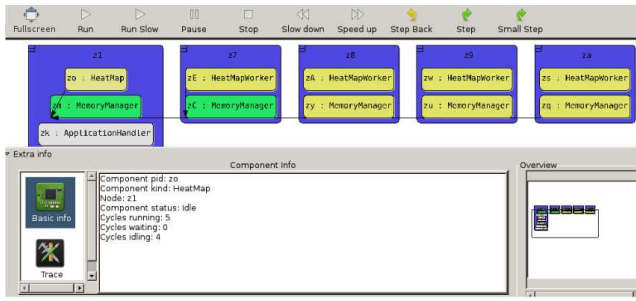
Fullscreen Run Run Slow Pause Stop Slow down Speed up Step Back Step Small Step

z1
zo : HeatMap
zm : MemoryManager
zk : ApplicationHandler

z7
zE : HeatMapWorker
zC : MemoryManager

z8
zA : HeatMapWorker
zy : MemoryManager

z9
zw : HeatMapWorker
zu : MemoryManager

za
zs : HeatMapWorker
zq : MemoryManager

Extra info

Component Info

Overview

Basic info

Trace

Component pid: zo
Component kind: HeatMap
Node: z1
Component status: Idle
Cycles running: 5
Cycles waiting: 0
Cycles idling: 4